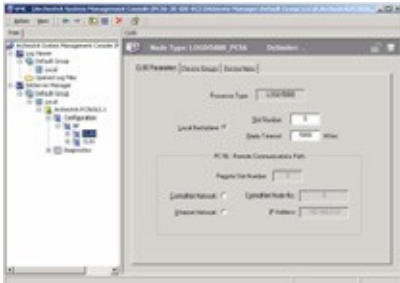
Node Type: LOGIX5000_PCSS

Architect System Management Console

Log Viewer

Default Group

Local

Archive Manager

Default Group

Local

Configuration

CLX Parameters

Device Groups

Revision Table

Processor Type: LOGIX5000

Local Backplane

Slot Number: 0

State Timeout: 5000 MSec

PCSS - Remote Communications Path

ControlNet Network

Ethernet Network

IP Address